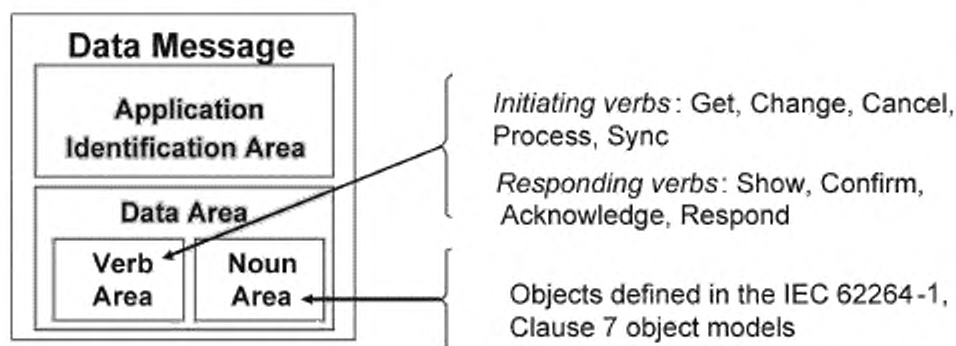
Data Message

Application Identification Area

Data Area

Verb Area

Noun Area

Initiating verbs: Get, Change, Cancel, Process, Sync

Responding verbs: Show, Confirm, Acknowledge, Respond

Objects defined in the IEC 62264-1, Clause 7 object models